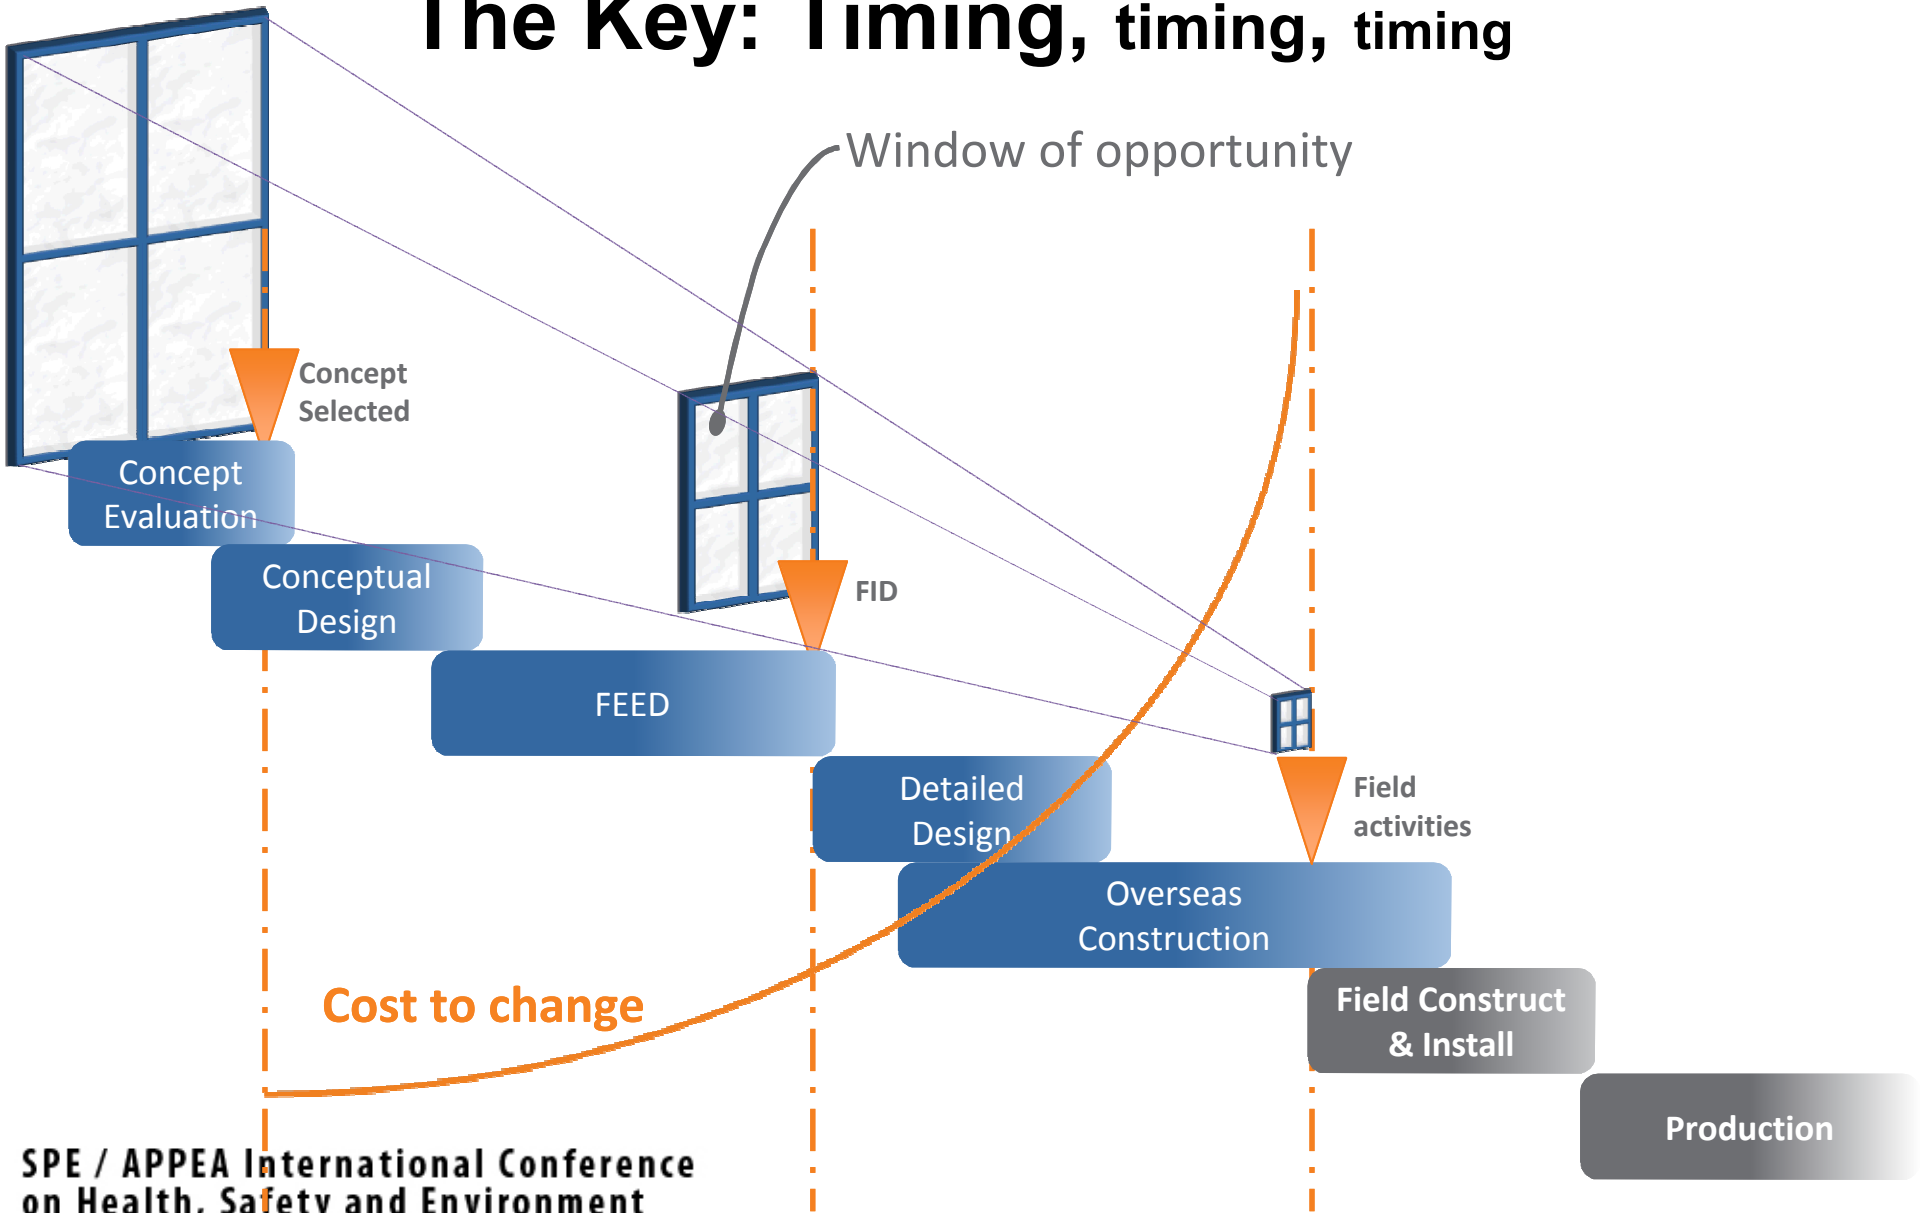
The Key: Timing, timing, timing

Window of opportunity

Concept Selected

Concept Evaluation

Conceptual Design

FID

FEED

Detailed Design

Field activities

Overseas Construction

Field Construct & Install

Production

Cost to change

SPE / APPEA International Conference on Health, Safety and Environment